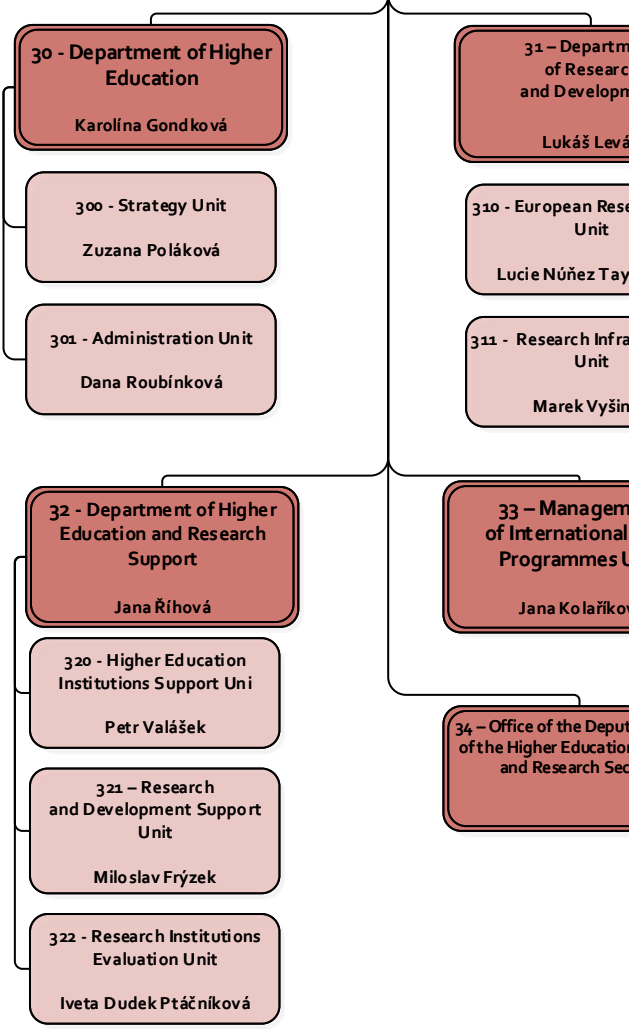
30 - Department of Higher Education

Karolína Gondková

300 - Strategy Unit

Zuzana Poláková

301 - Administration Unit

Dana Roubínková

31 – Departm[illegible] of Researc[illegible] and Developm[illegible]

Lukáš Levá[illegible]

310 - European Rese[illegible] Unit

Lucie Núñez Tay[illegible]

311 - Research Infra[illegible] Unit

Marek Vyšin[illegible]

32 - Department of Higher Education and Research Support

Jana Říhová

320 - Higher Education Institutions Support Uni

Petr Valášek

321 – Research and Development Support Unit

Miloslav Frýzek

322 - Research Institutions Evaluation Unit

Iveta Dudek Ptáčníková

33 – Managem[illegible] of International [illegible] Programmes U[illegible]

Jana Kolaříkov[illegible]

34 – Office of the Deput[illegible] of the Higher Educatio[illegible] and Research Sec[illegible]